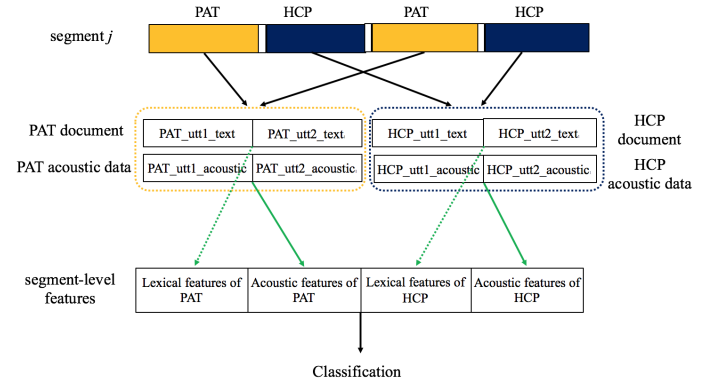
PAT HCP PAT HCP

segment $j$

PAT document

PAT_utt1_text PAT_utt2_text

HCP_utt1_text HCP_utt2_text

HCP document

PAT acoustic data

PAT_utt1_acoustic PAT_utt2_acoustic

HCP_utt1_acoustic HCP_utt2_acoustic

HCP acoustic data

segment-level features

| Lexical features of PAT | Acoustic features of PAT | Lexical features of HCP | Acoustic features of HCP |
|---|---|---|---|

Classification